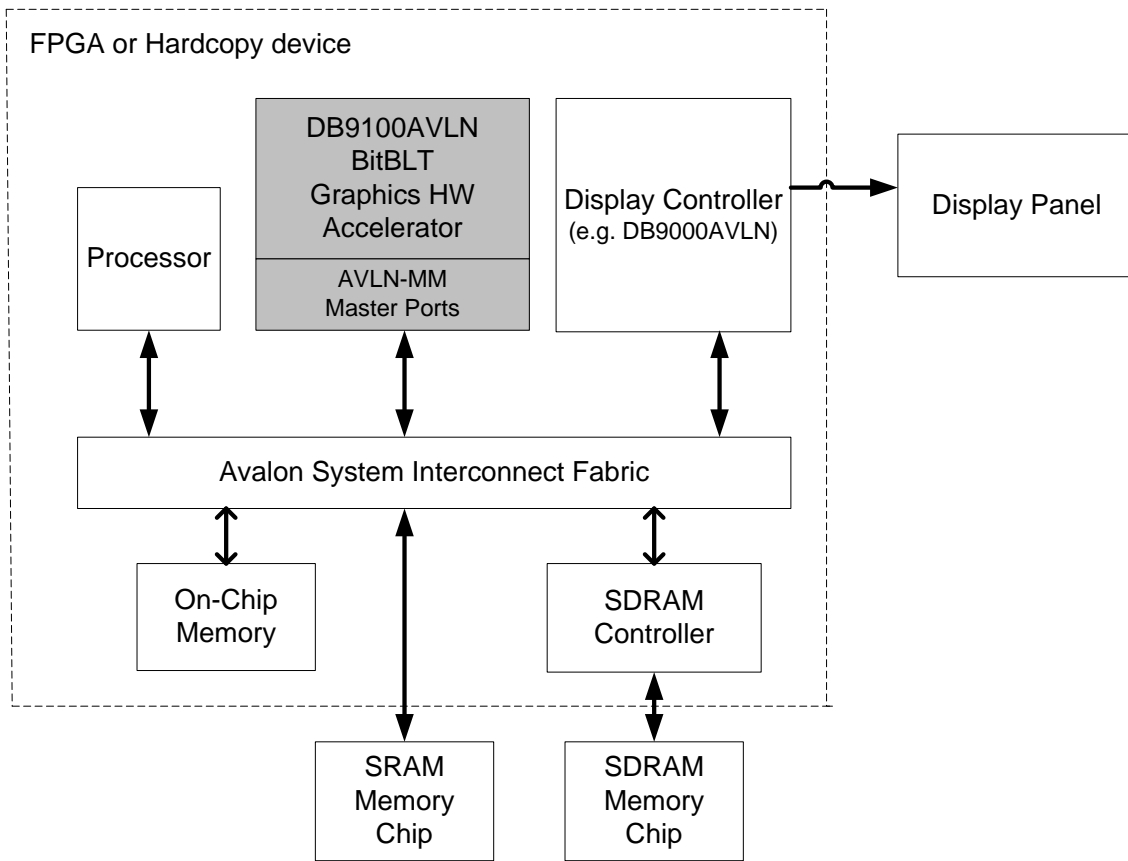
FPGA or Hardcopy device

DB9100AVLN
BitBLT
Graphics HW
Accelerator

AVLN-MM
Master Ports

Processor

Display Controller
(e.g. DB9000AVLN)

Display Panel

Avalon System Interconnect Fabric

On-Chip
Memory

SDRAM
Controller

SRAM
Memory
Chip

SDRAM
Memory
Chip